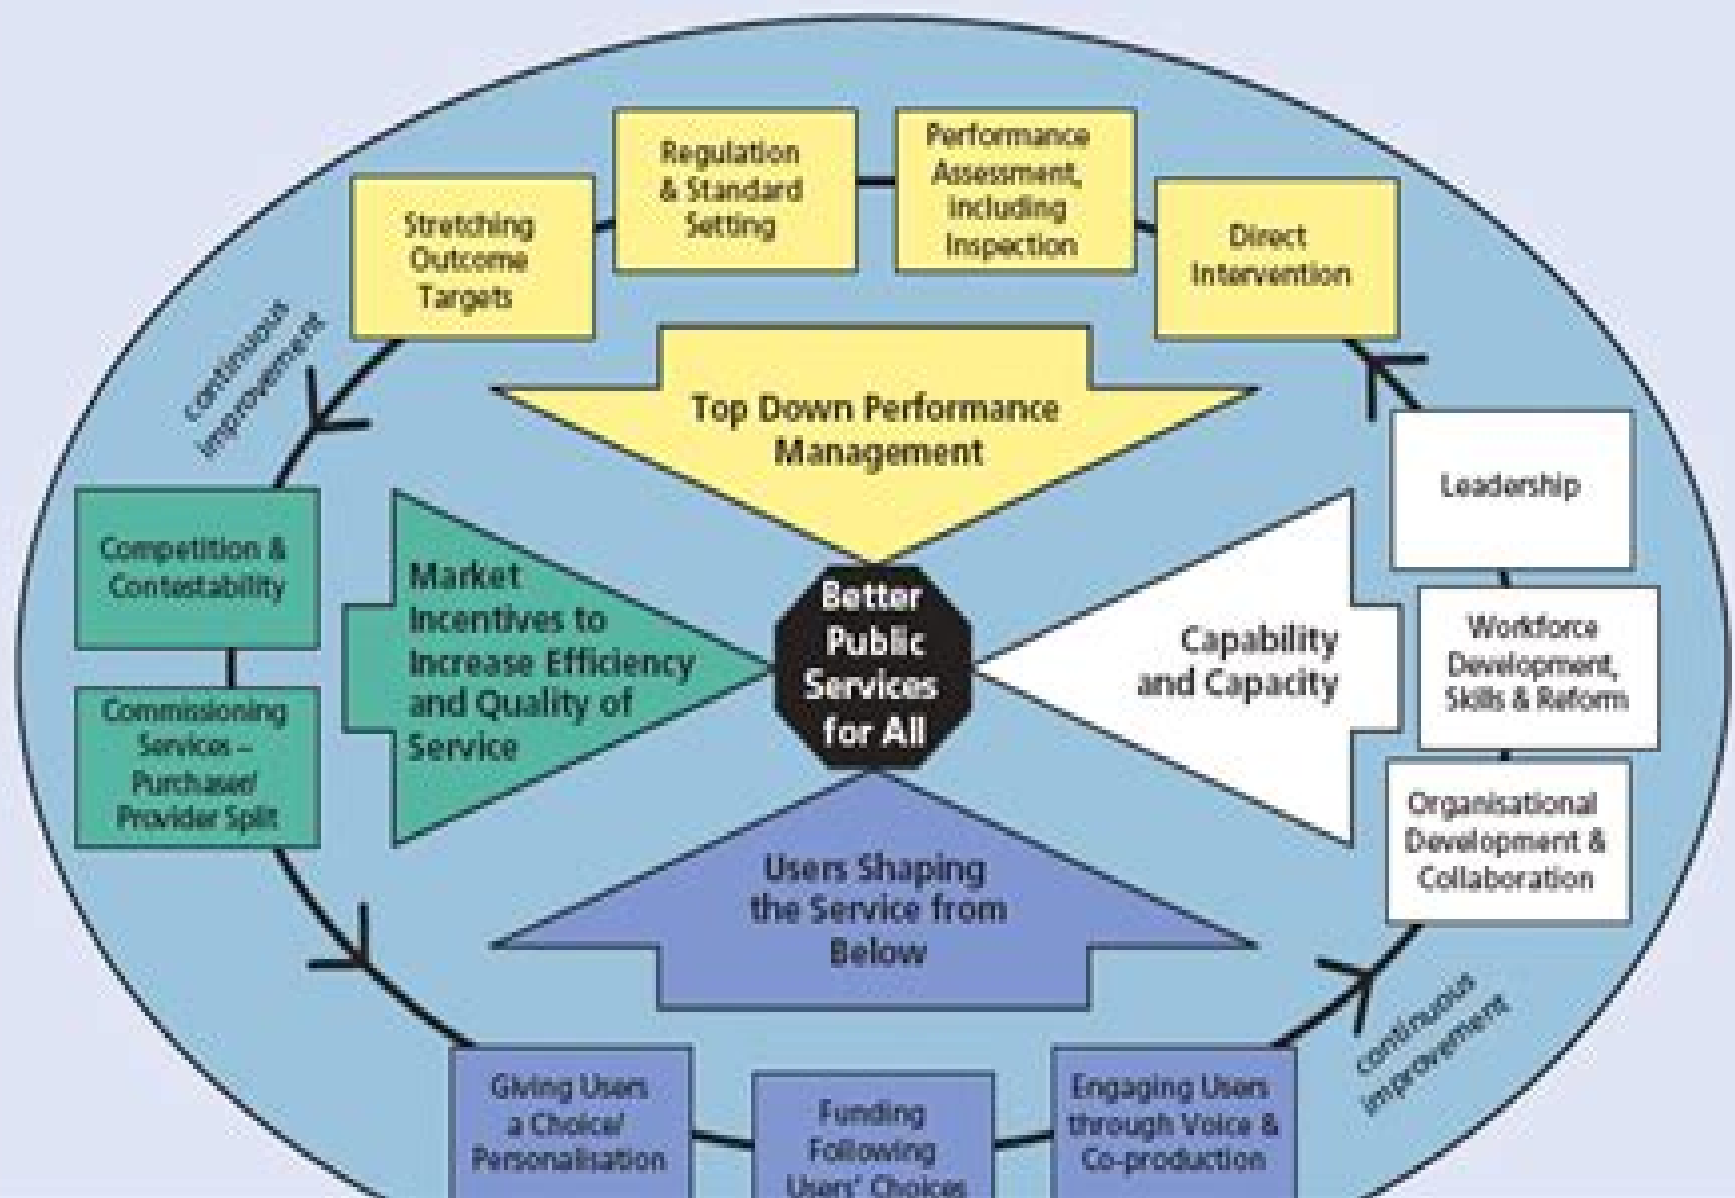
Stretching Outcome Targets

Regulation & Standard Setting

Performance Assessment, including Inspection

Direct Intervention

continuous improvement

Top Down Performance Management

Leadership

Competition & Contestability

Commissioning Services – Purchase/ Provider Split

Market Incentives to Increase Efficiency and Quality of Service

Better Public Services for All

Capability and Capacity

Workforce Development, Skills & Reform

Organisational Development & Collaboration

Users Shaping the Service from Below

continuous improvement

Giving Users a Choice/ Personalisation

Funding Following Users' Choices

Engaging Users through Voice & Co-production